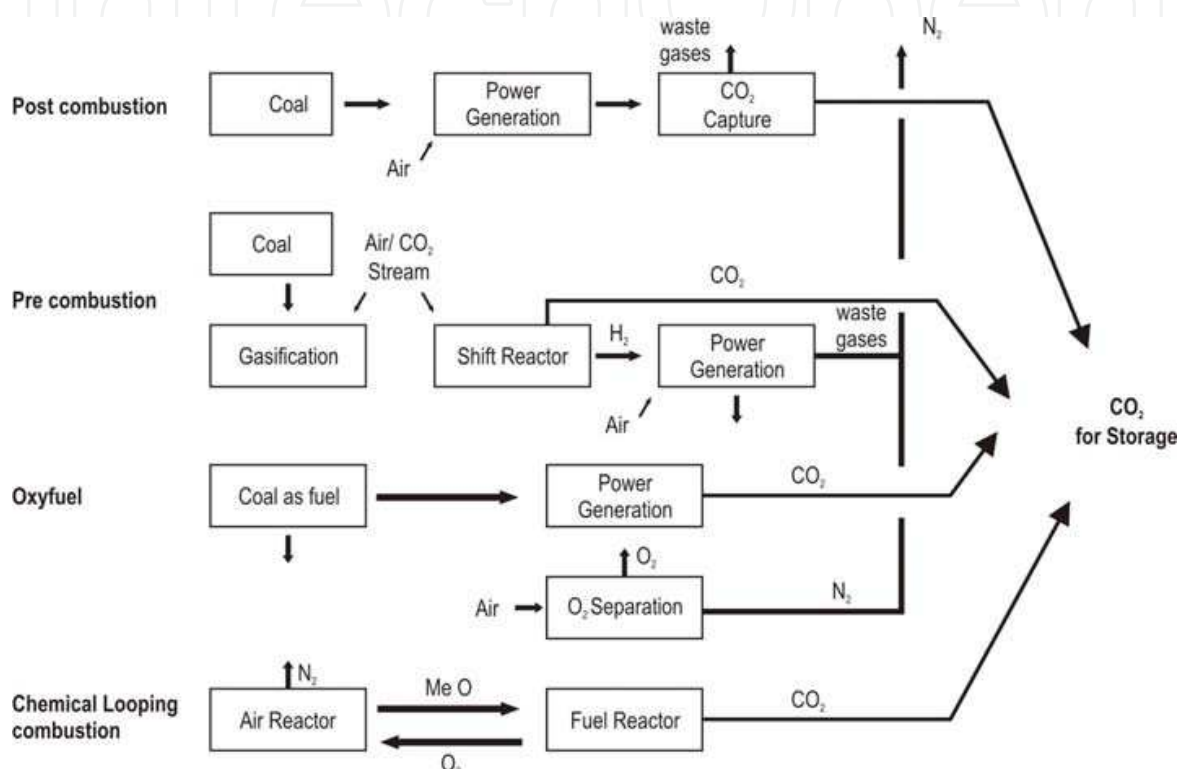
Post combustion

Coal

Power Generation

Air

waste gases

$CO_2$ Capture

$N_2$

Coal

Air/ $CO_2$ Stream

Pre combustion

Gasification

Shift Reactor

$CO_2$

$H_2$

Power Generation

waste gases

Air

$CO_2$ for Storage

Oxyfuel

Coal as fuel

Power Generation

$CO_2$

$O_2$

Air

$O_2$ Separation

$N_2$

$N_2$

Chemical Looping combustion

Air Reactor

Me O

Fuel Reactor

$CO_2$

$O_2$